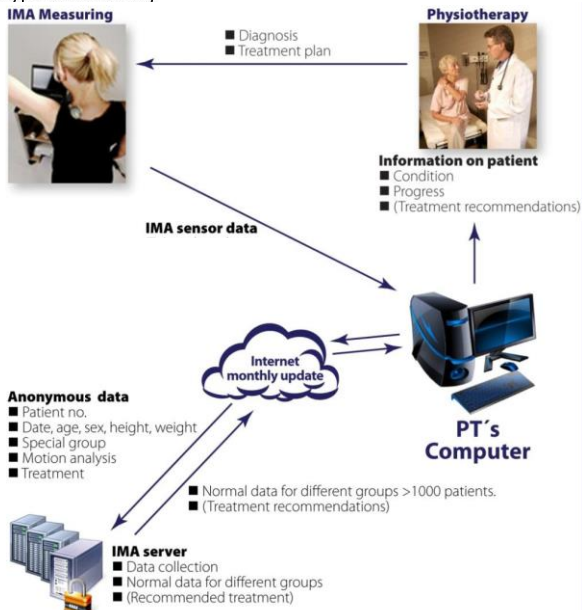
IMA Measuring

■ Diagnosis
■ Treatment plan

Physiotherapy

Information on patient
■ Condition
■ Progress
■ (Treatment recommendations)

IMA sensor data

Internet monthly update

Anonymous data
■ Patient no.
■ Date, age, sex, height, weight
■ Special group
■ Motion analysis
■ Treatment

PT´s Computer

■ Normal data for different groups >1000 patients.
■ (Treatment recommendations)

IMA server
■ Data collection
■ Normal data for different groups
■ (Recommended treatment)